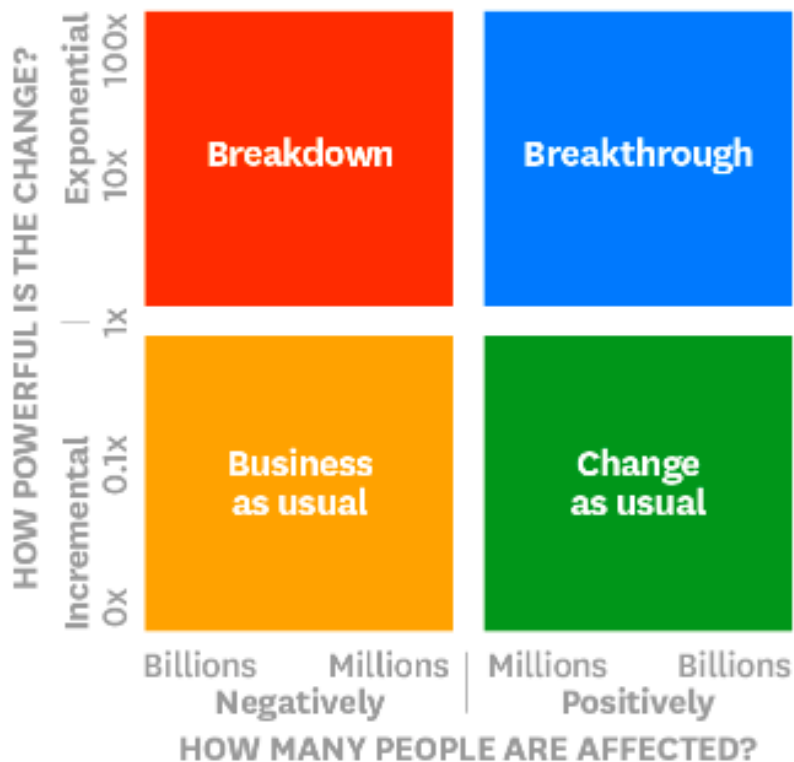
HOW POWERFUL IS THE CHANGE?

Exponential
100x
10x
1x
Incremental
0.1x
0x

Breakdown

Breakthrough

Business as usual

Change as usual

Billions
Millions
Negatively

Millions
Billions
Positively

HOW MANY PEOPLE ARE AFFECTED?